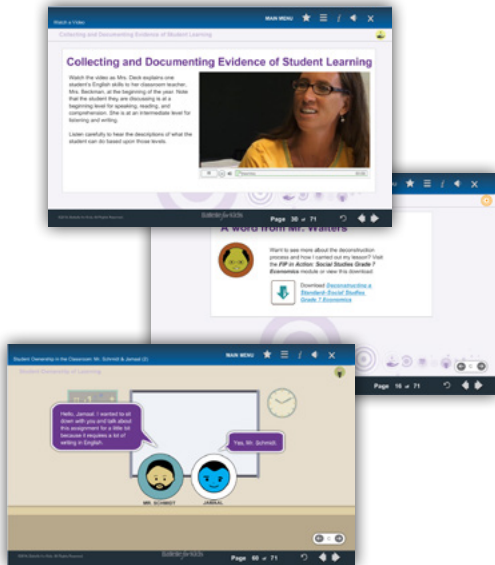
Watch a Video

MAIN MENU

Collecting and Documenting Evidence of Student Learning

Collecting and Documenting Evidence of Student Learning

Watch the video as Mrs. Deck explains one student's English skills to her classroom teacher, Mrs. Beckman, at the beginning of the year. Note that the student they are discussing is at a beginning level for speaking, reading, and comprehension. She is at an intermediate level for listening and writing.

Listen carefully to hear the descriptions of what the student can do based upon those levels.

Page 30 of 71

A Word from Mr. Walters

Want to see more about the deconstruction process and how I carried out my lesson? Visit the *FIP in Action: Social Studies Grade 7 Economics* module or view this download:

Download: Deconstructing a Standard: Social Studies Grade 7 Economics

Page 16 of 71

Student Ownership in the Classroom: Mr. Schmidt & Jamaal (2)

MAIN MENU

Student Ownership of Learning

Hello, Jamaal. I wanted to sit down with you and talk about this assignment for a little bit because it requires a lot of writing in English.

Yes, Mr. Schmidt.

MR. SCHMIDT

JAMAAL

Page 60 of 71